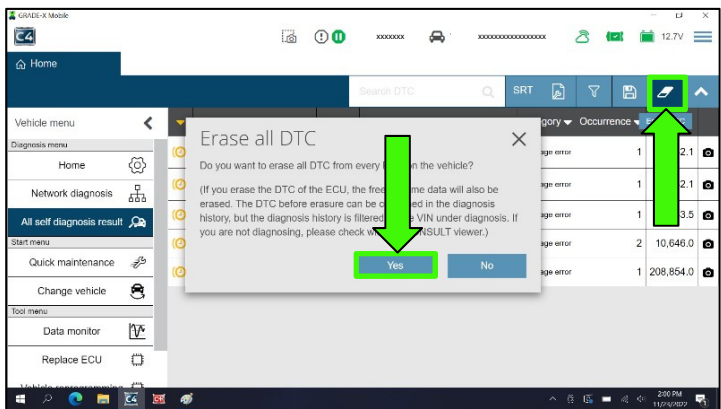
GRADE-X Mobile

C4

xxxxxxx

xxxxxxxxxxxxxxxxx

12.7V

Home

Search DTC

SRT

Vehicle menu

Diagnosis menu

Home

Network diagnosis

All self diagnosis result

Start menu

Quick maintenance

Change vehicle

Tool menu

Data monitor

Replace ECU

Vehicle reprogramming

gory

Occurrence

Erase all DTC

Do you want to erase all DTC from every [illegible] on the vehicle?

(If you erase the DTC of the ECU, the free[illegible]me data will also be erased. The DTC before erasure can be c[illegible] in the diagnosis history, but the diagnosis history is filtered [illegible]e VIN under diagnosis. If you are not diagnosing, please check w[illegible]NSULT viewer.)

Yes

No

age error | 1 | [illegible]2.1
age error | 1 | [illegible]2.1
age error | 1 | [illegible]3.5
age error | 2 | 10,646.0
age error | 1 | 208,854.0

2:00 PM
11/23/2022